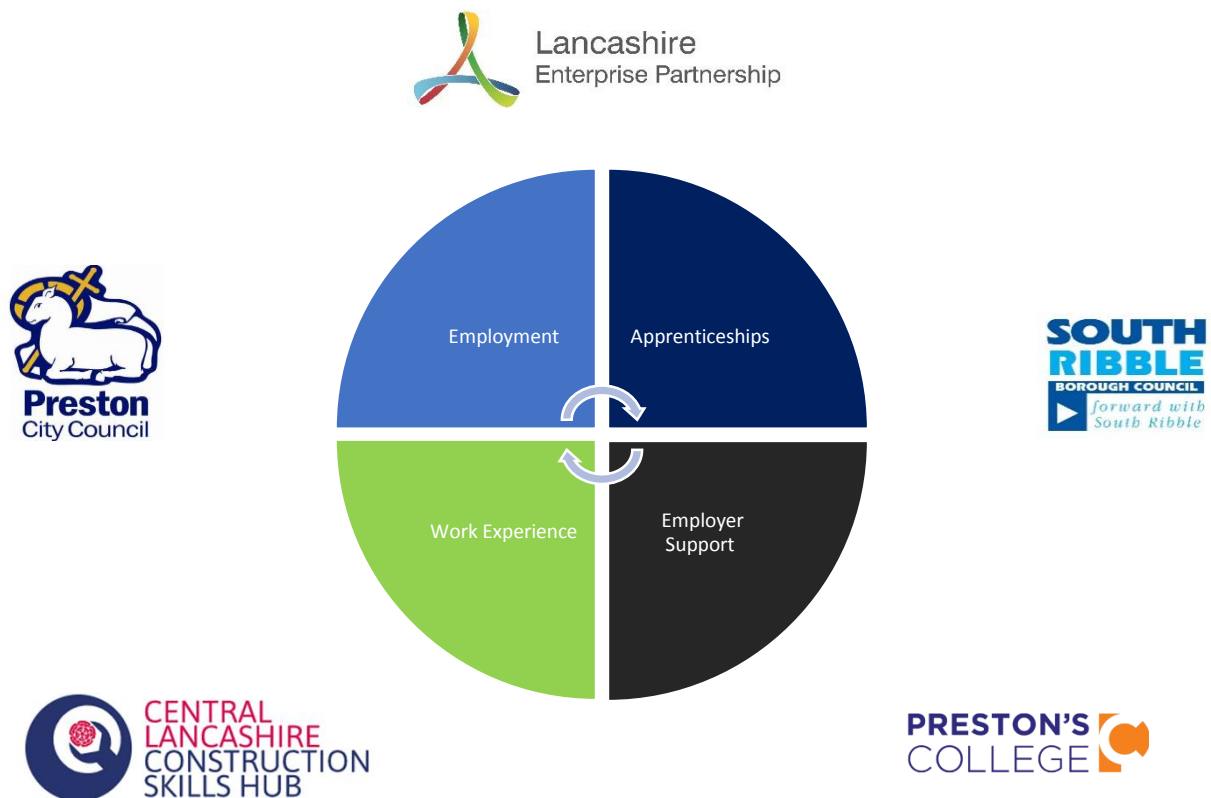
Lancashire
Enterprise Partnership

Preston
City Council

Employment

Apprenticeships

Work Experience

Employer
Support

SOUTH
RIBBLE
BOROUGH COUNCIL
forward with
South Ribble

CENTRAL
LANCASHIRE
CONSTRUCTION
SKILLS HUB

PRESTON'S
COLLEGE